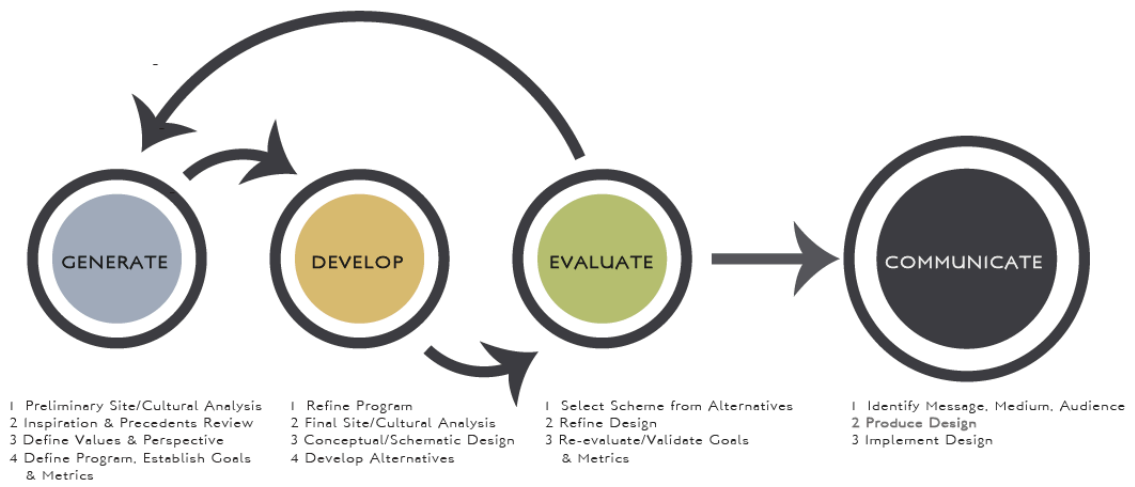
GENERATE

DEVELOP

EVALUATE

COMMUNICATE

1 Preliminary Site/Cultural Analysis
2 Inspiration & Precedents Review
3 Define Values & Perspective
4 Define Program, Establish Goals & Metrics

1 Refine Program
2 Final Site/Cultural Analysis
3 Conceptual/Schematic Design
4 Develop Alternatives

1 Select Scheme from Alternatives
2 Refine Design
3 Re-evaluate/Validate Goals & Metrics

1 Identify Message, Medium, Audience
2 Produce Design
3 Implement Design